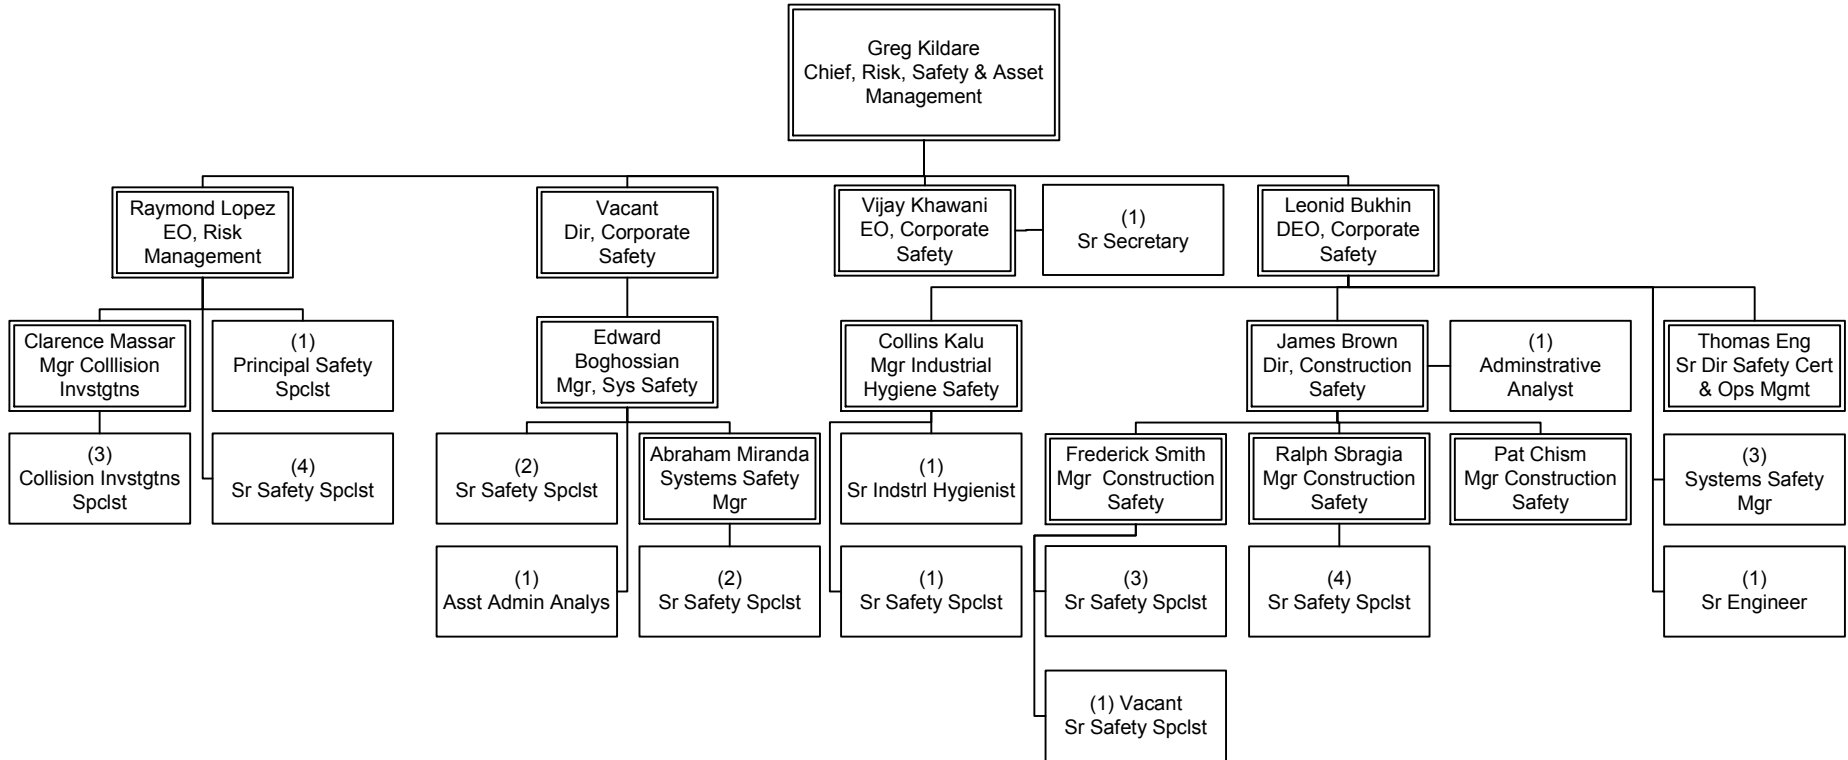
Greg Kildare
Chief, Risk, Safety & Asset Management

Raymond Lopez
EO, Risk Management

Vacant
Dir, Corporate Safety

Vijay Khawani
EO, Corporate Safety

(1)
Sr Secretary

Leonid Bukhin
DEO, Corporate Safety

Clarence Massar
Mgr Colllision Invstgtns

(1)
Principal Safety Spclst

(3)
Collision Invstgtns Spclst

(4)
Sr Safety Spclst

Edward Boghossian
Mgr, Sys Safety

(2)
Sr Safety Spclst

Abraham Miranda
Systems Safety Mgr

(1)
Asst Admin Analys

(2)
Sr Safety Spclst

Collins Kalu
Mgr Industrial Hygiene Safety

(1)
Sr Indstrl Hygienist

(1)
Sr Safety Spclst

James Brown
Dir, Construction Safety

(1)
Adminstrative Analyst

Thomas Eng
Sr Dir Safety Cert & Ops Mgmt

Frederick Smith
Mgr Construction Safety

Ralph Sbragia
Mgr Construction Safety

Pat Chism
Mgr Construction Safety

(3)
Systems Safety Mgr

(3)
Sr Safety Spclst

(4)
Sr Safety Spclst

(1)
Sr Engineer

(1) Vacant
Sr Safety Spclst